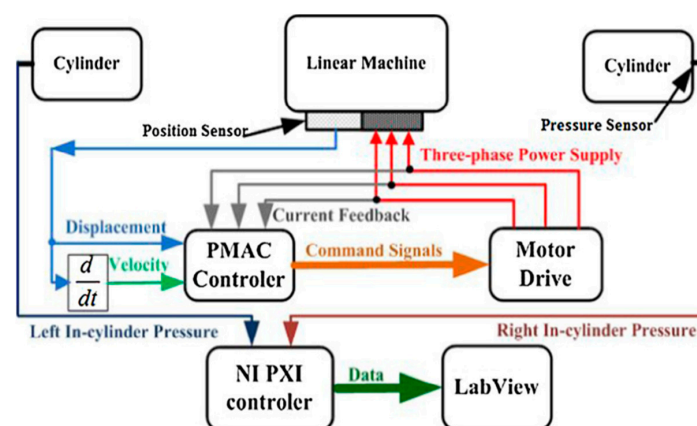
Cylinder

Linear Machine

Cylinder

Position Sensor

Pressure Sensor

Three-phase Power Supply

Current Feedback

Displacement

PMAC Controler

Command Signals

Motor Drive

$\frac{d}{dt}$

Velocity

Left In-cylinder Pressure

Right In-cylinder Pressure

NI PXI controler

Data

LabView